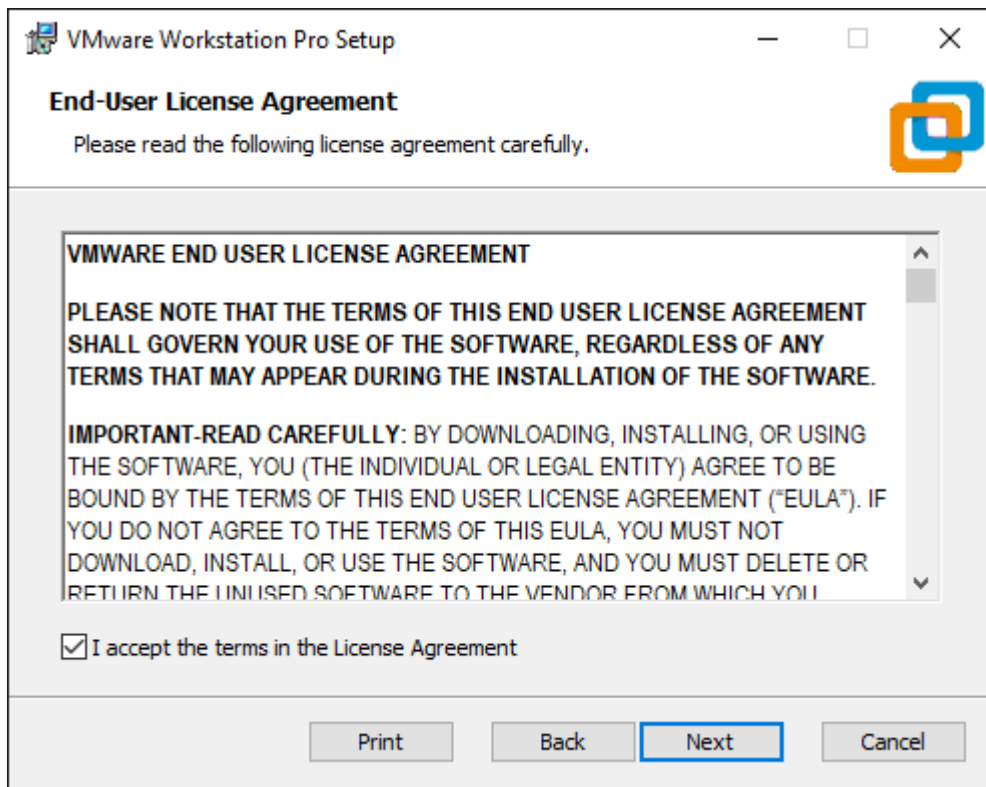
VMware Workstation Pro Setup

End-User License Agreement

Please read the following license agreement carefully.

VMWARE END USER LICENSE AGREEMENT

PLEASE NOTE THAT THE TERMS OF THIS END USER LICENSE AGREEMENT SHALL GOVERN YOUR USE OF THE SOFTWARE, REGARDLESS OF ANY TERMS THAT MAY APPEAR DURING THE INSTALLATION OF THE SOFTWARE.

IMPORTANT-READ CAREFULLY: BY DOWNLOADING, INSTALLING, OR USING THE SOFTWARE, YOU (THE INDIVIDUAL OR LEGAL ENTITY) AGREE TO BE BOUND BY THE TERMS OF THIS END USER LICENSE AGREEMENT ("EULA"). IF YOU DO NOT AGREE TO THE TERMS OF THIS EULA, YOU MUST NOT DOWNLOAD, INSTALL, OR USE THE SOFTWARE, AND YOU MUST DELETE OR RETURN THE UNUSED SOFTWARE TO THE VENDOR FROM WHICH YOU

I accept the terms in the License Agreement

Print
Back
Next
Cancel